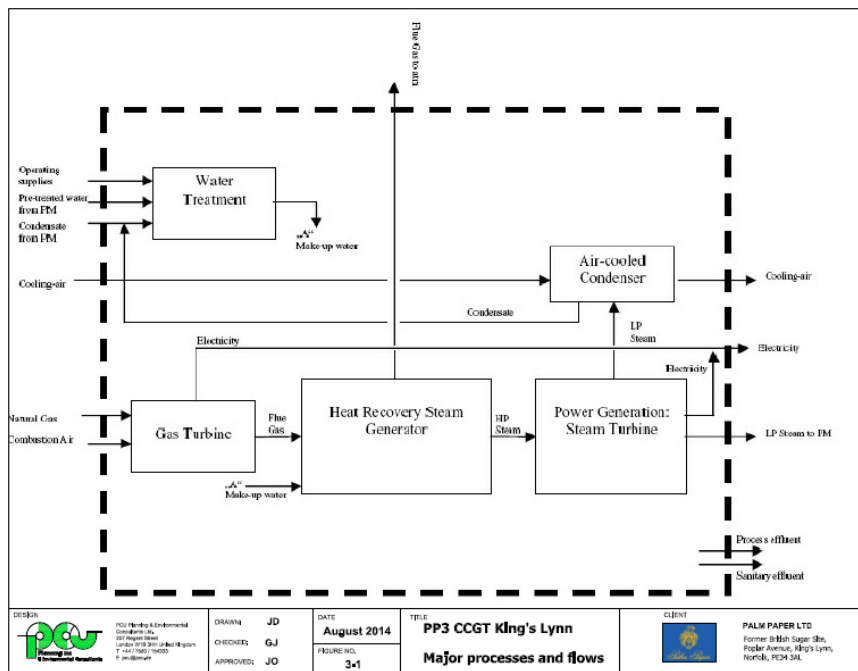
Flue Gas to atm

Operating supplies

Pre-treated water from PM

Condensate from PM

Water Treatment

„A"
Make-up water

Cooling-air

Air-cooled Condenser

Cooling-air

Condensate

LP Steam

Electicity

Electricity

Electricity

Natural Gas

Combustion Air

Gas Turbine

Flue Gas

Heat Recovery Steam Generator

HP Steam

Power Generation: Steam Turbine

LP Steam to PM

„A"
Make-up water

Process effluent

Sanitary effluent

DESIGN

PCU Planning & Environmental Consultants Ltd.
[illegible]

DRAWN: JD
CHECKED: GJ
APPROVED: JO

DATE
August 2014

FIGURE NO.
3-1

TITLE
PP3 CCGT King's Lynn
Major processes and flows

CLIENT

PALM PAPER LTD
Former British Sugar Site, Poplar Avenue, King's Lynn, Norfolk, PE34 3AL